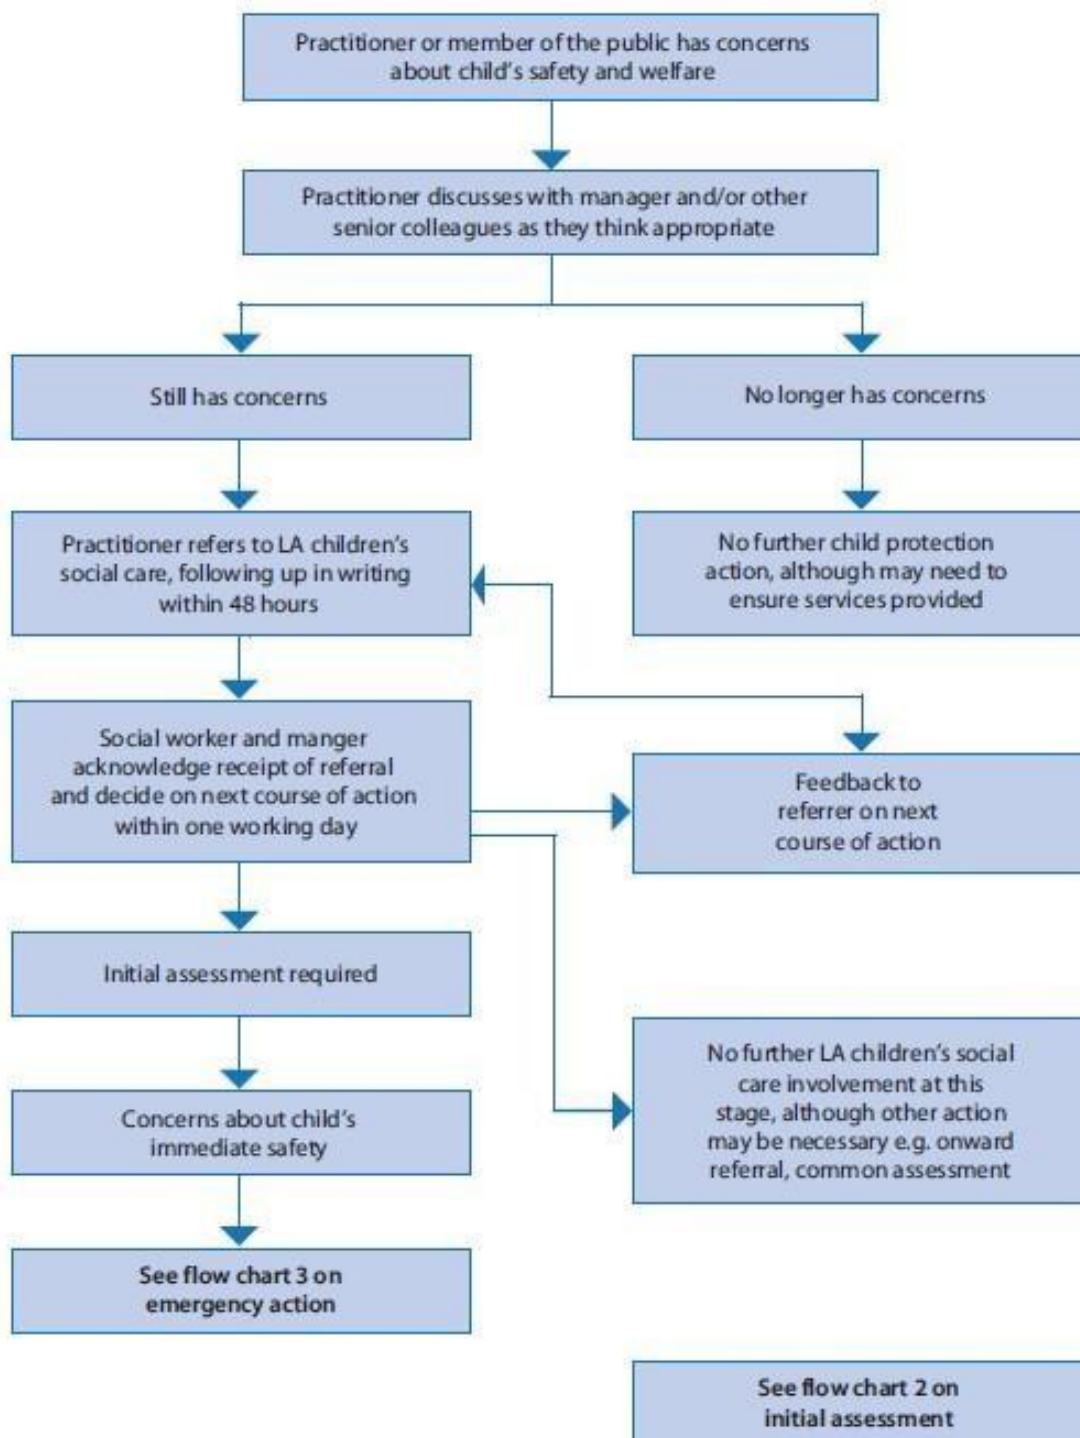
Practitioner or member of the public has concerns about child's safety and welfare

Practitioner discusses with manager and/or other senior colleagues as they think appropriate

Still has concerns

No longer has concerns

Practitioner refers to LA children's social care, following up in writing within 48 hours

No further child protection action, although may need to ensure services provided

Social worker and manger acknowledge receipt of referral and decide on next course of action within one working day

Feedback to referrer on next course of action

Initial assessment required

No further LA children's social care involvement at this stage, although other action may be necessary e.g. onward referral, common assessment

Concerns about child's immediate safety

See flow chart 3 on emergency action

See flow chart 2 on initial assessment